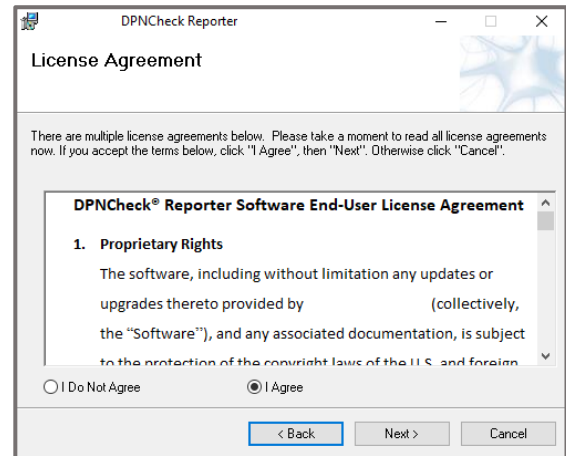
DPNCheck Reporter

License Agreement

There are multiple license agreements below. Please take a moment to read all license agreements now. If you accept the terms below, click "I Agree", then "Next". Otherwise click "Cancel".

DPNCheck® Reporter Software End-User License Agreement

1. Proprietary Rights

The software, including without limitation any updates or upgrades thereto provided by (collectively, the "Software"), and any associated documentation, is subject to the protection of the copyright laws of the U.S. and foreign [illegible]

I Do Not Agree

I Agree

< Back

Next >

Cancel